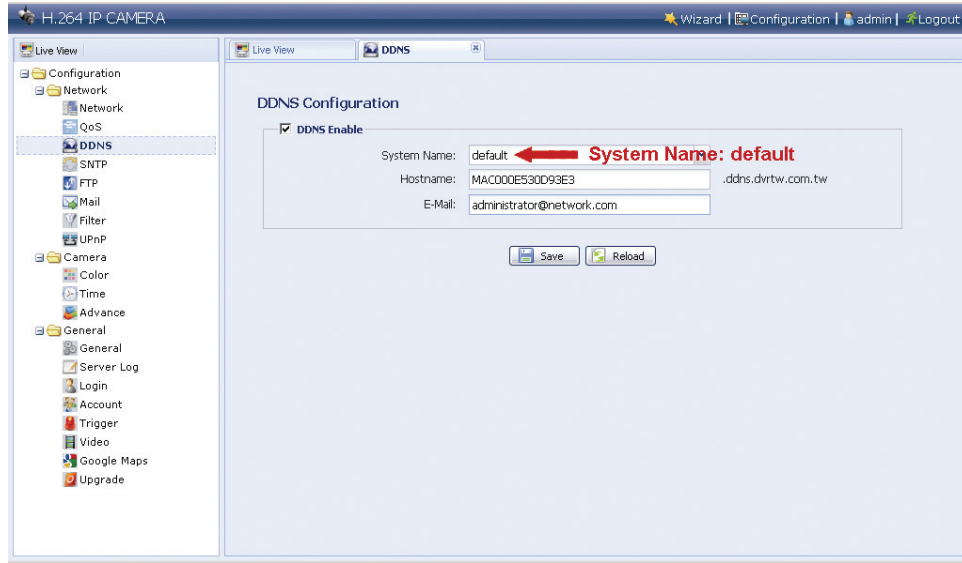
H.264 IP CAMERA

Wizard | Configuration | admin | Logout

Live View

Configuration
Network
Network
QoS
DDNS
SNTP
FTP
Mail
Filter
UPnP
Camera
Color
Time
Advance
General
General
Server Log
Login
Account
Trigger
Video
Google Maps
Upgrade

Live View
DDNS

DDNS Configuration

DDNS Enable

System Name: default
System Name: default
Hostname: MAC000E530D93E3 .ddns.dvrtw.com.tw
E-Mail: administrator@network.com

Save
Reload